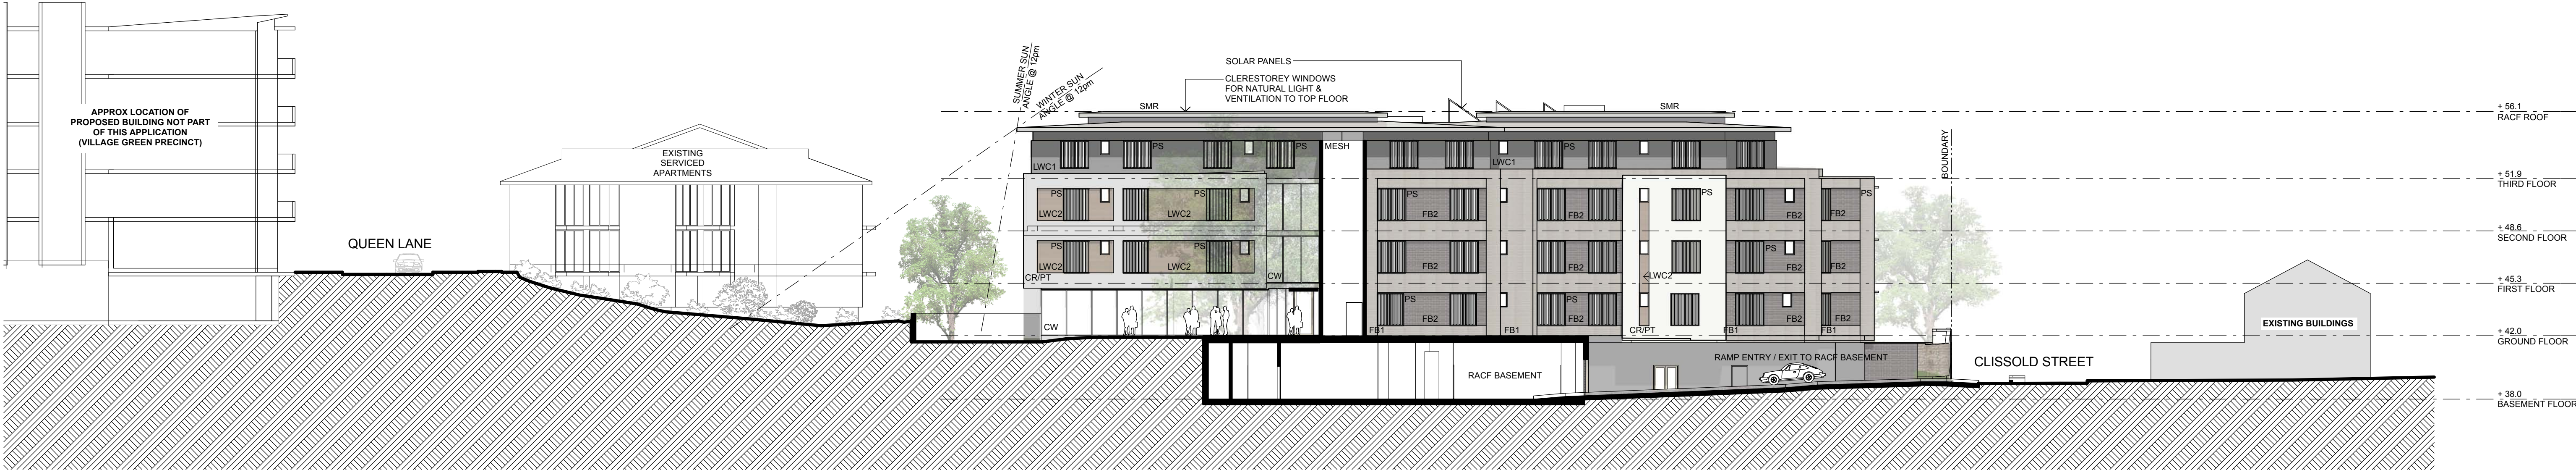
APPROX LOCATION OF PROPOSED BUILDING NOT PART OF THIS APPLICATION (VILLAGE GREEN PRECINCT)

EXISTING SERVICED APARTMENTS

QUEEN LANE

SUMMER SUN ANGLE @ 12pm

WINTER SUN ANGLE @ 12pm

SOLAR PANELS

CLERESTOREY WINDOWS FOR NATURAL LIGHT & VENTILATION TO TOP FLOOR

SMR

SMR

LWC1 PS PS MESH LWC1 PS PS

PS PS LWC2 LWC2

LWC2 LWC2 CR/PT CW

CW

PS FB2 FB2 PS FB2 FB2 PS

FB2 PS FB2 FB2 LWC2

PS PS FB2 FB2 FB2

FB1 FB1 CR/PT FB1 FB1

BOUNDARY

RACF BASEMENT

RAMP ENTRY / EXIT TO RACF BASEMENT

CLISSOLD STREET

EXISTING BUILDINGS

+ 56.1
RACF ROOF

+ 51.9
THIRD FLOOR

+ 48.6
SECOND FLOOR

+ 45.3
FIRST FLOOR

+ 42.0
GROUND FLOOR

+ 38.0
BASEMENT FLOOR